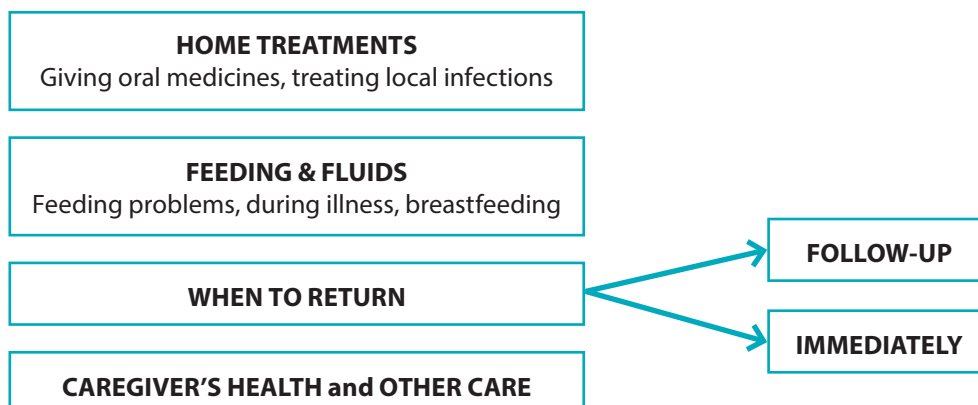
HOME TREATMENTS
Giving oral medicines, treating local infections

FEEDING & FLUIDS
Feeding problems, during illness, breastfeeding

WHEN TO RETURN

FOLLOW-UP

IMMEDIATELY

CAREGIVER'S HEALTH and OTHER CARE